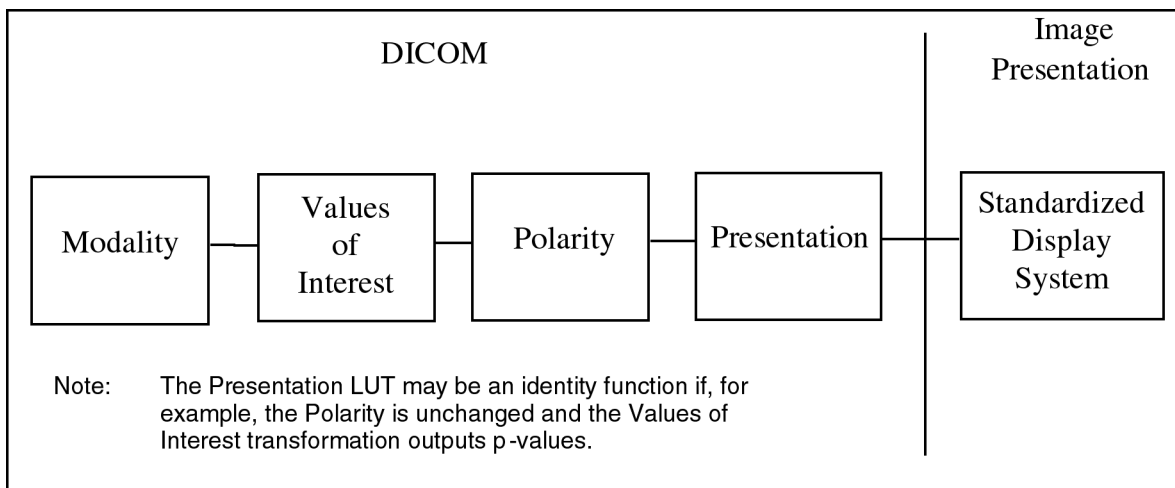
DICOM

Image Presentation

Modality

Values of Interest

Polarity

Presentation

Standardized Display System

Note: The Presentation LUT may be an identity function if, for example, the Polarity is unchanged and the Values of Interest transformation outputs p-values.